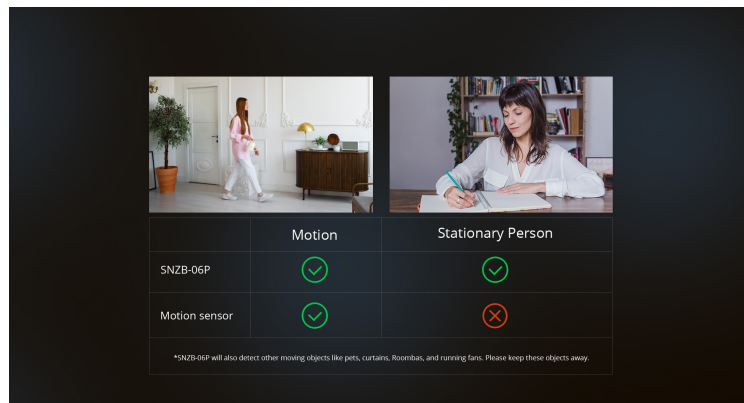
| | Motion | Stationary Person |
|---|---|---|
| SNZB-06P | ✓ | ✓ |
| Motion sensor | ✓ | ✗ |

*SNZB-06P will also detect other moving objects like pets, curtains, Roombas, and running fans. Please keep these objects away.